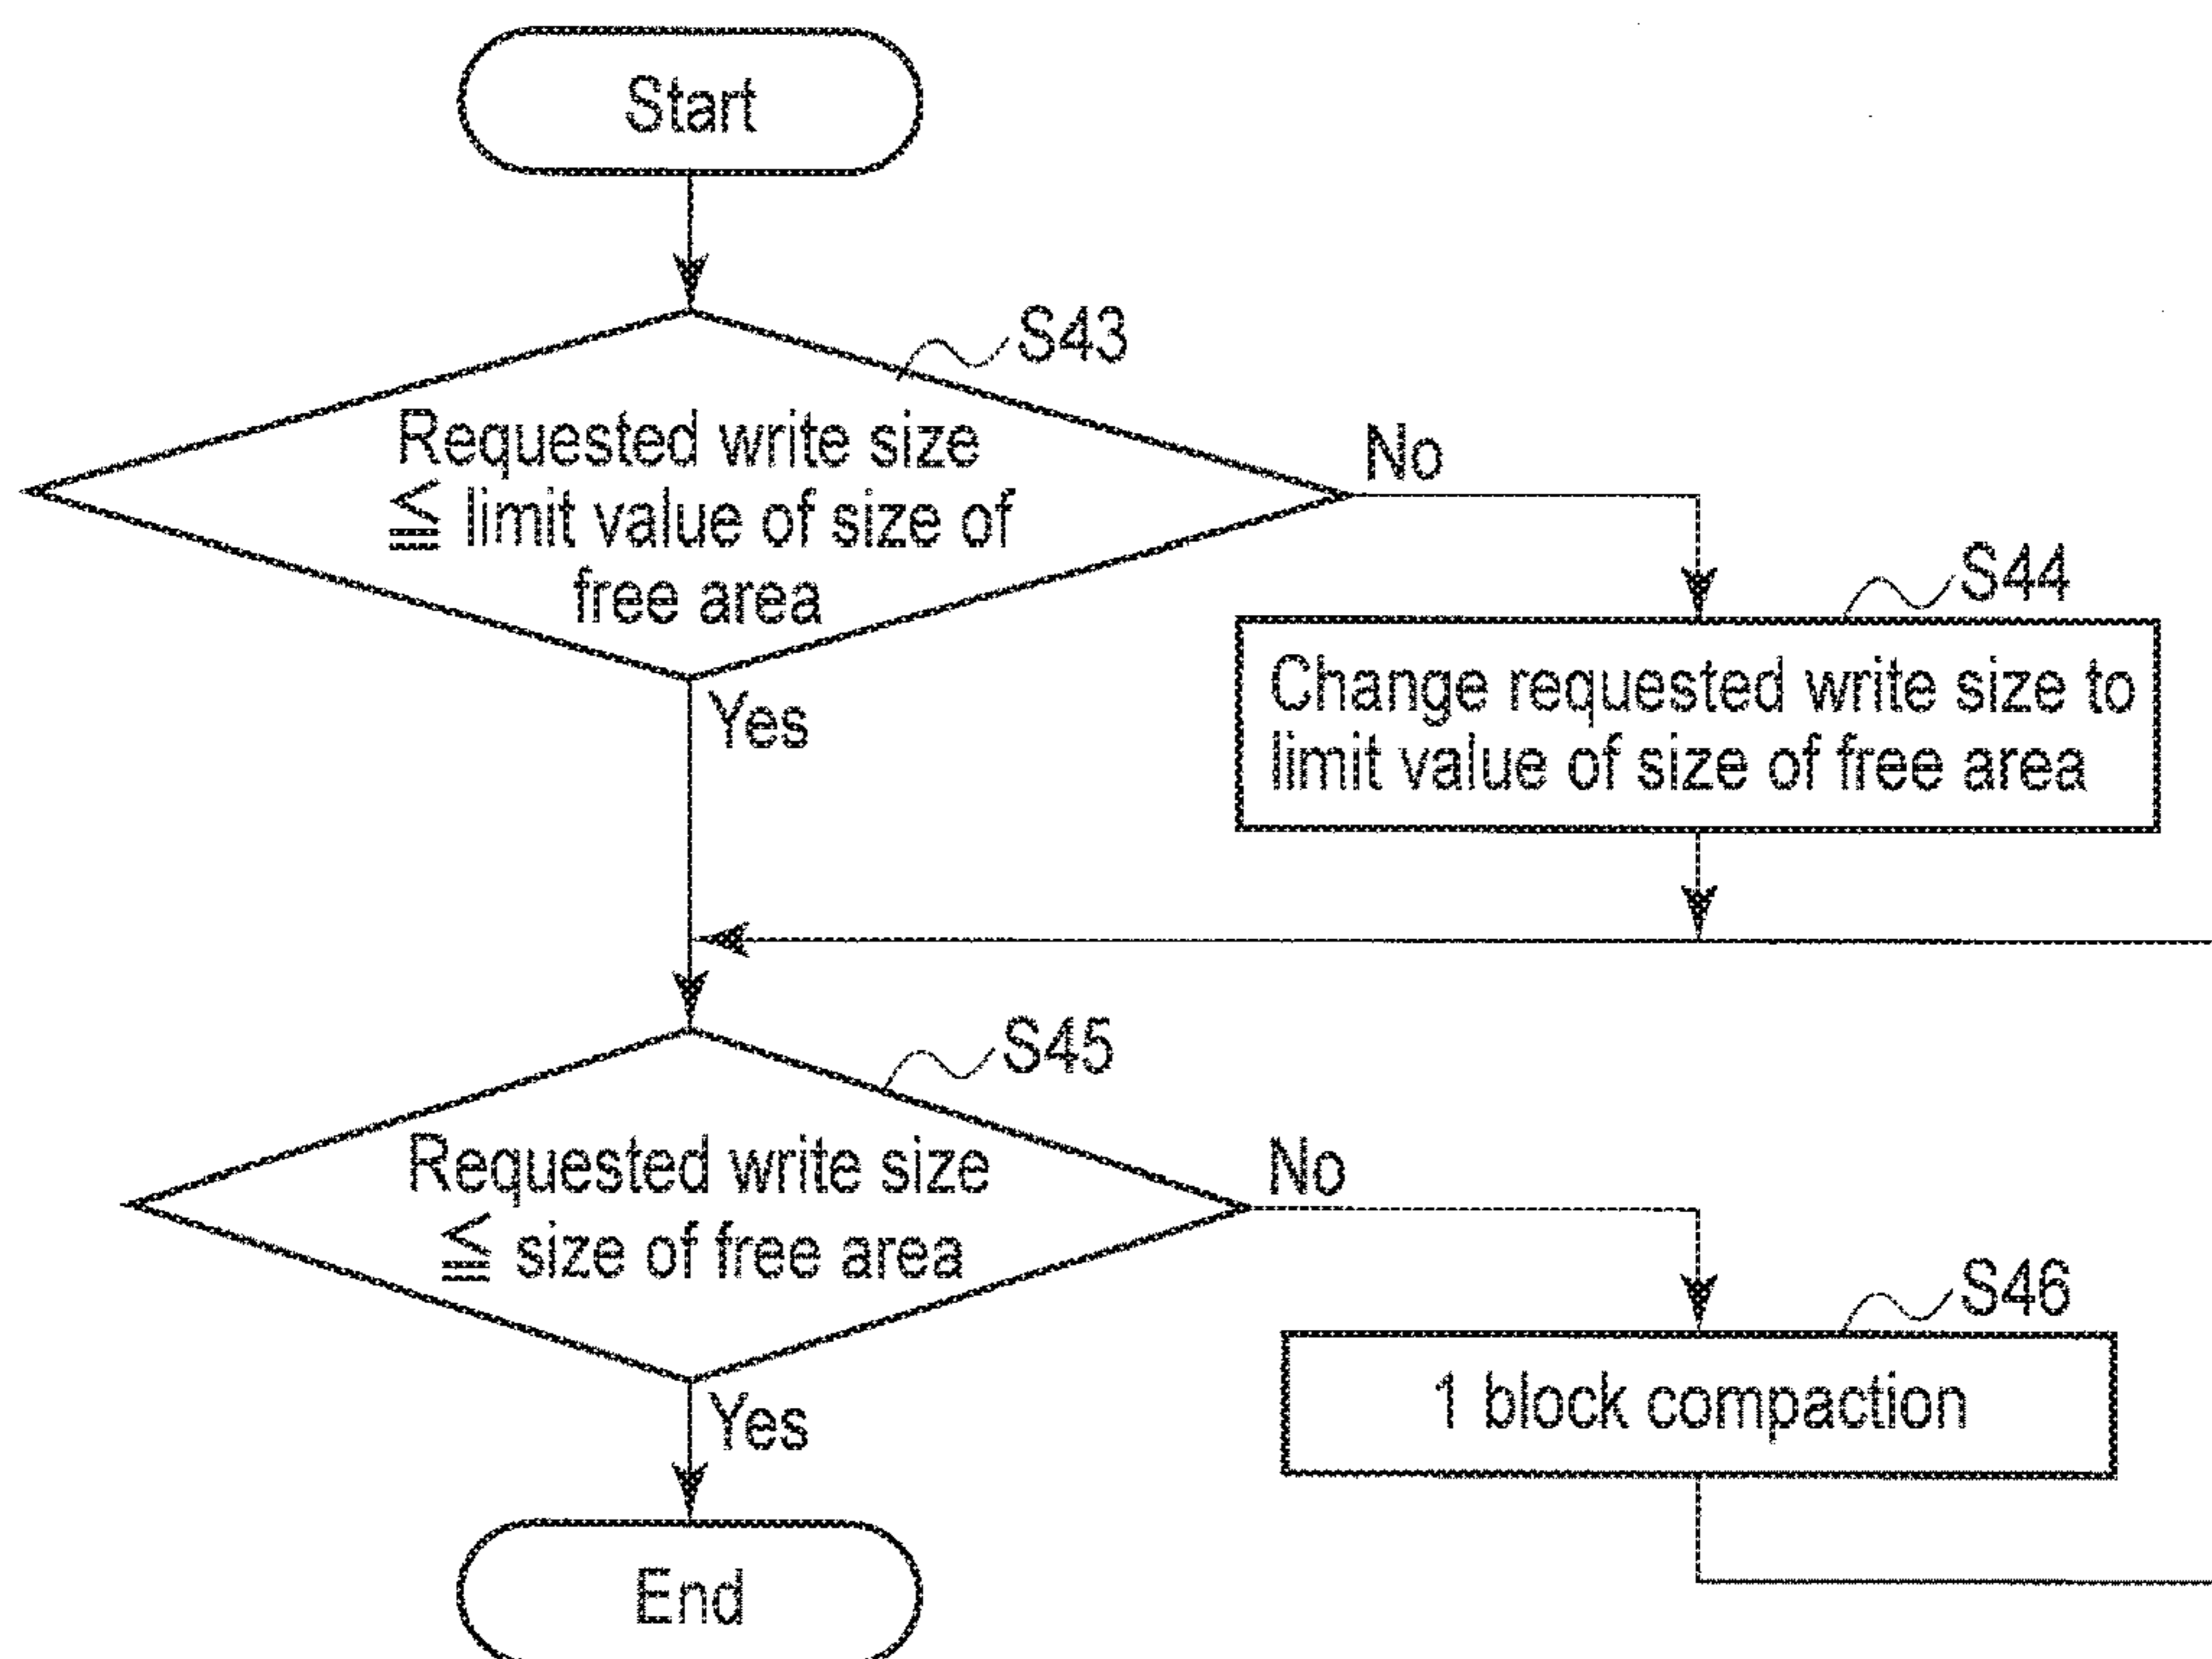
Start

S43

Requested write size $\leqq$ limit value of size of free area

No

S44

Change requested write size to limit value of size of free area

Yes

S45

Requested write size $\leqq$ size of free area

No

S46

1 block compaction

Yes

End